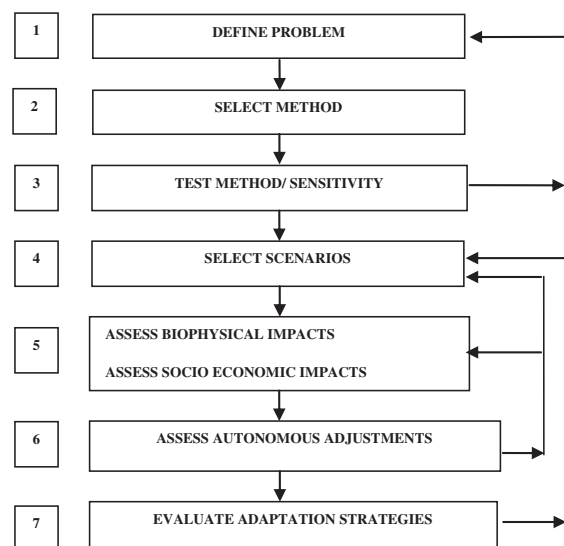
1

DEFINE PROBLEM

2

SELECT METHOD

3

TEST METHOD/ SENSITIVITY

4

SELECT SCENARIOS

5

ASSESS BIOPHYSICAL IMPACTS

ASSESS SOCIO ECONOMIC IMPACTS

6

ASSESS AUTONOMOUS ADJUSTMENTS

7

EVALUATE ADAPTATION STRATEGIES